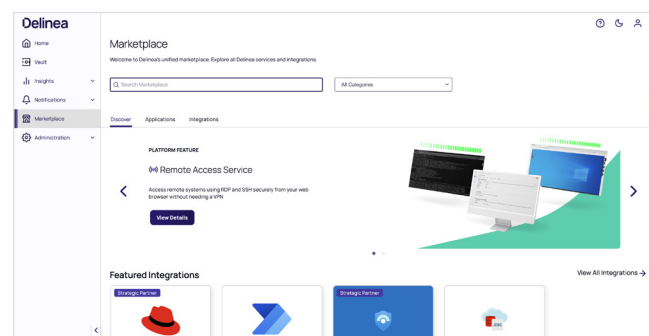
Delinea

Home
Vault
Insights
Notifications
Marketplace
Administration

Marketplace

Welcome to Delinea's unified marketplace. Explore all Delinea services and integrations.

Search Marketplace

All Categories

Discover Applications Integrations

PLATFORM FEATURE

Remote Access Service

Access remote systems using RDP and SSH securely from your web browser without needing a VPN

View Details

Featured Integrations

View All Integrations →

Strategic Partner

Strategic Partner